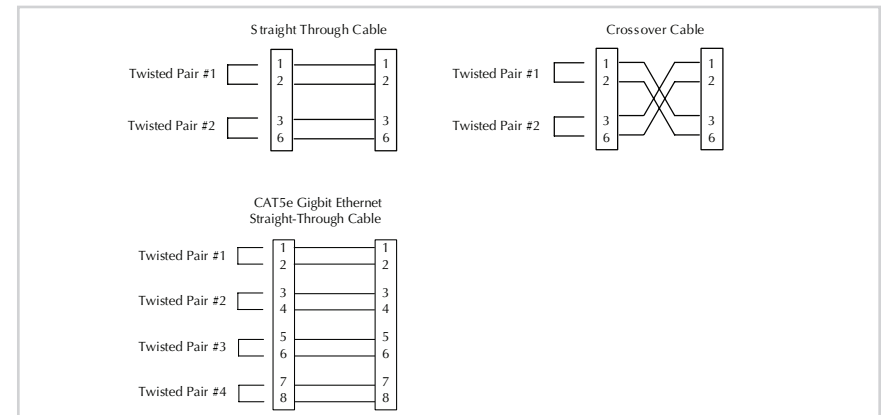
Straight Through Cable

Twisted Pair #1
1
2
1
2

Twisted Pair #2
3
6
3
6

Crossover Cable

Twisted Pair #1
1
2
1
2

Twisted Pair #2
3
6
3
6

CAT5e Gigbit Ethernet
Straight-Through Cable

Twisted Pair #1
1
2
1
2

Twisted Pair #2
3
4
3
4

Twisted Pair #3
5
6
5
6

Twisted Pair #4
7
8
7
8